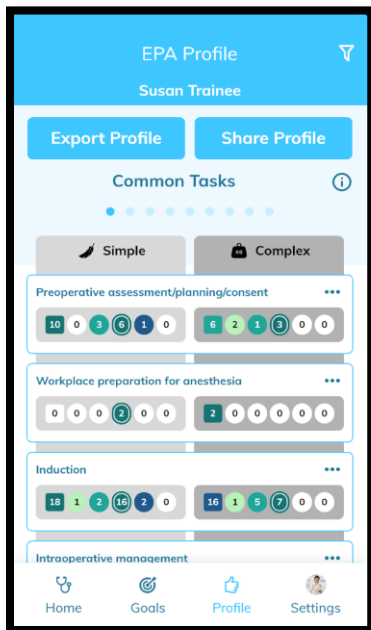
EPA Profile

Susan Trainee

Export Profile

Share Profile

Common Tasks

Simple

Complex

Preoperative assessment/planning/consent

10 0 3 6 1 0

6 2 1 3 0 0

Workplace preparation for anesthesia

0 0 0 2 0 0

2 0 0 0 0 0

Induction

18 1 2 16 2 0

16 1 5 7 0 0

Intraoperative management

Home

Goals

Profile

Settings